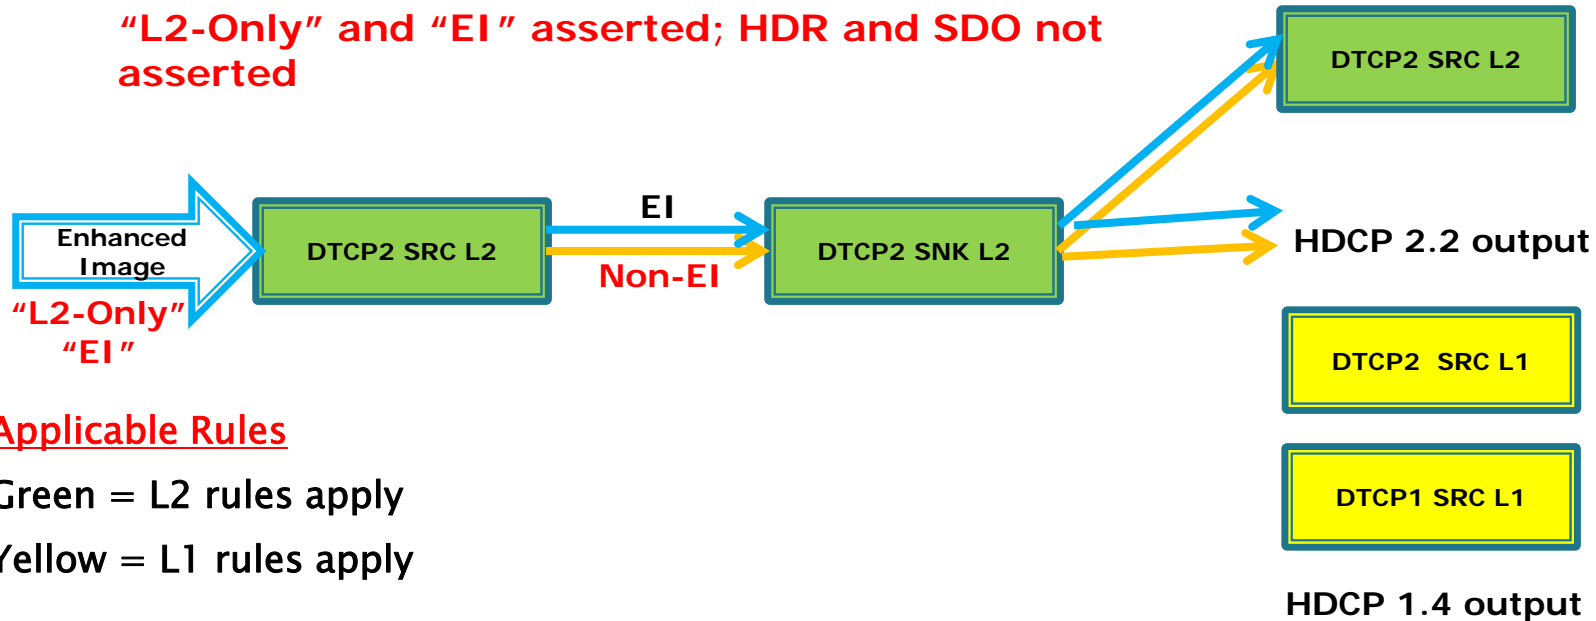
"L2-Only" and "EI" asserted; HDR and SDO not asserted

DTCP2 SRC L2

Enhanced Image

"L2-Only"
"EI"

DTCP2 SRC L2

EI

Non-EI

DTCP2 SNK L2

HDCP 2.2 output

DTCP2 SRC L1

DTCP1 SRC L1

HDCP 1.4 output

Applicable Rules

Green = L2 rules apply

Yellow = L1 rules apply